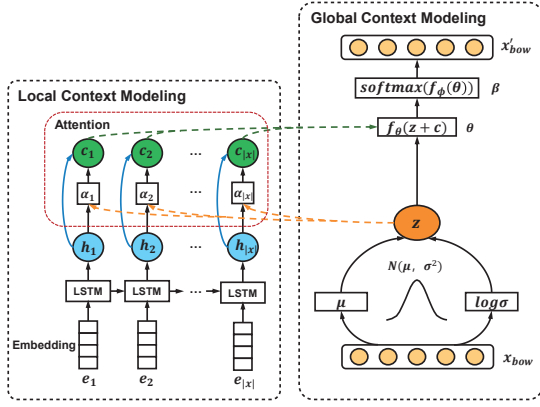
Global Context Modeling

$x'_{bow}$

$softmax(f_{\phi}(\theta))$ $\beta$

$f_{\theta}(z+c)$ $\theta$

Local Context Modeling

Attention

$c_1$ $c_2$ ... $c_{|x|}$

$\alpha_1$ $\alpha_2$ ... $\alpha_{|x|}$

$h_1$ $h_2$ ... $h_{|x|}$

$z$

$N(\mu,\ \sigma^2)$

LSTM LSTM ... LSTM

$\mu$ $log\sigma$

Embedding

$x_{bow}$

$e_1$ $e_2$ $e_{|x|}$